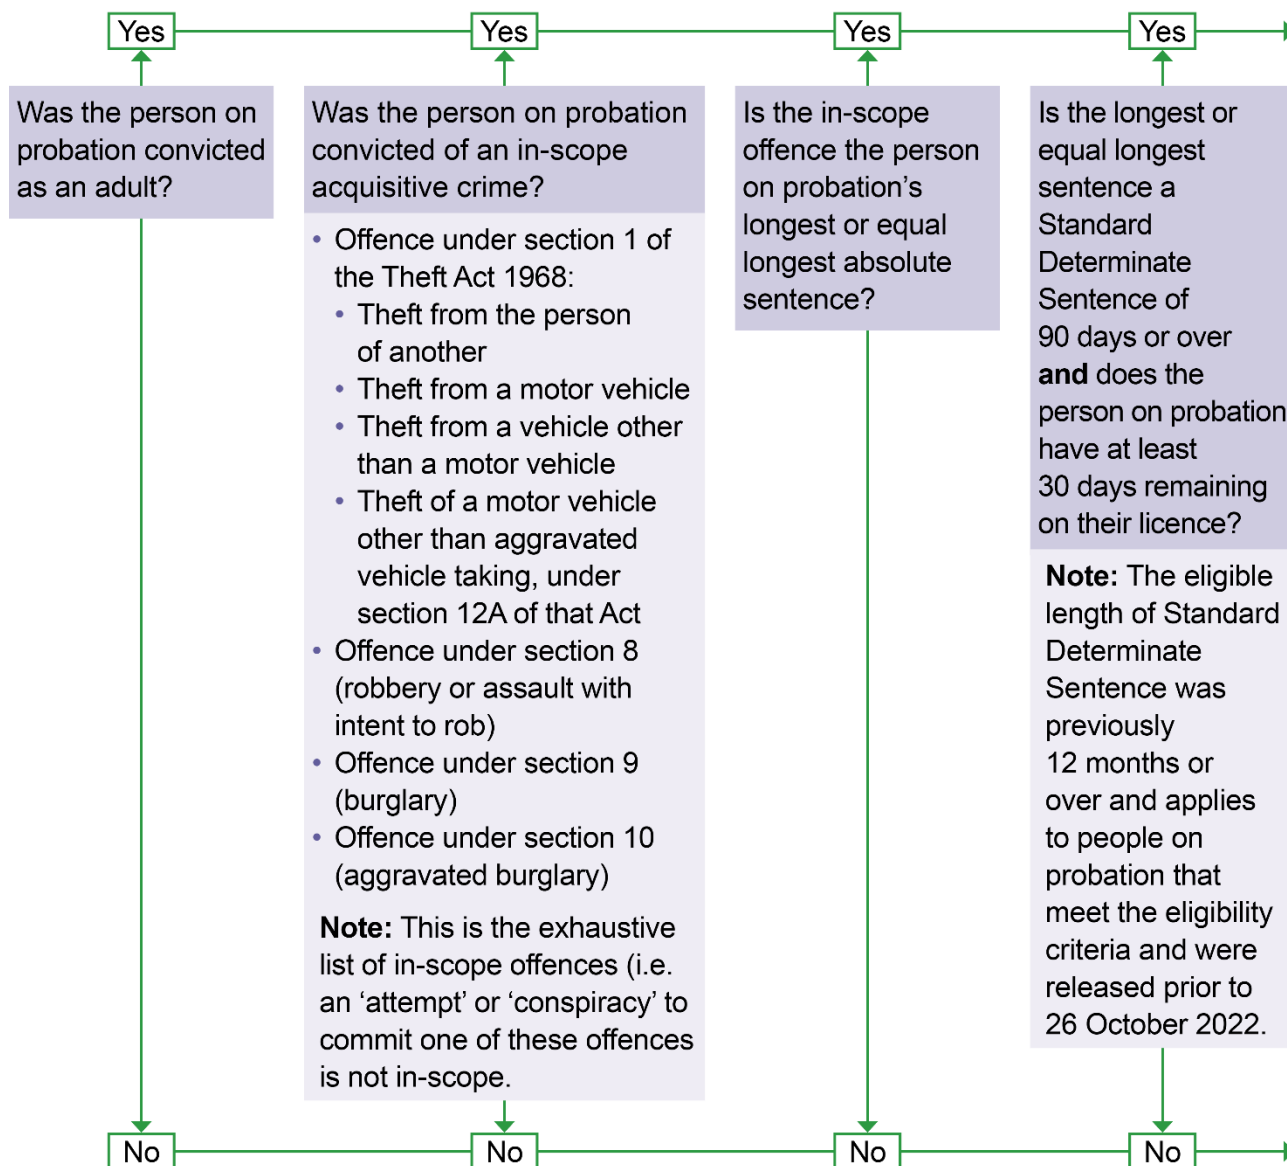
Yes

Yes

Yes

Yes

Was the person on probation convicted as an adult?

Was the person on probation convicted of an in-scope acquisitive crime?

- Offence under section 1 of the Theft Act 1968:
  - Theft from the person of another
  - Theft from a motor vehicle
  - Theft from a vehicle other than a motor vehicle
  - Theft of a motor vehicle other than aggravated vehicle taking, under section 12A of that Act
- Offence under section 8 (robbery or assault with intent to rob)
- Offence under section 9 (burglary)
- Offence under section 10 (aggravated burglary)

**Note:** This is the exhaustive list of in-scope offences (i.e. an 'attempt' or 'conspiracy' to commit one of these offences is not in-scope.

Is the in-scope offence the person on probation's longest or equal longest absolute sentence?

Is the longest or equal longest sentence a Standard Determinate Sentence of 90 days or over **and** does the person on probation have at least 30 days remaining on their licence?

**Note:** The eligible length of Standard Determinate Sentence was previously 12 months or over and applies to people on probation that meet the eligibility criteria and were released prior to 26 October 2022.

No

No

No

No